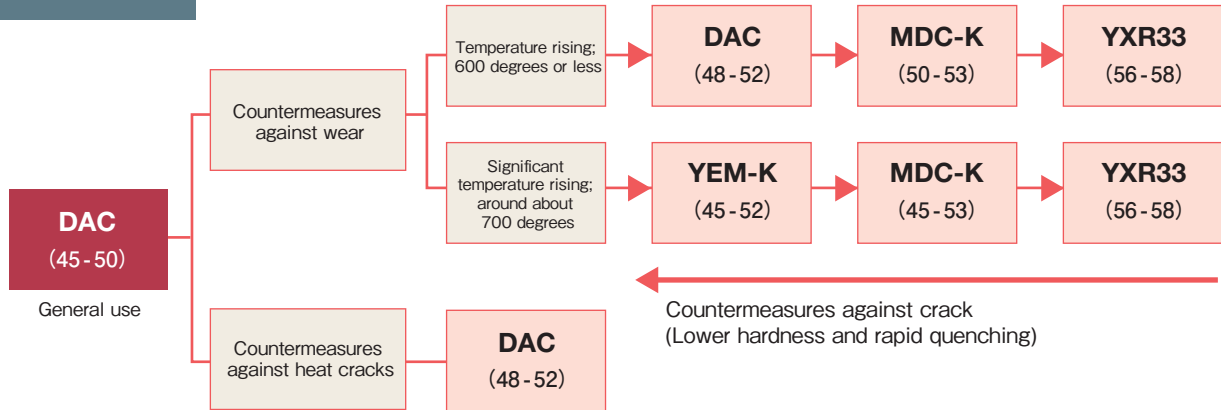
DAC
(45-50)
General use

Countermeasures against wear

Temperature rising; 600 degrees or less

DAC
(48-52)

MDC-K
(50-53)

YXR33
(56-58)

Significant temperature rising; around about 700 degrees

YEM-K
(45-52)

MDC-K
(45-53)

YXR33
(56-58)

Countermeasures against crack
(Lower hardness and rapid quenching)

Countermeasures against heat cracks

DAC
(48-52)